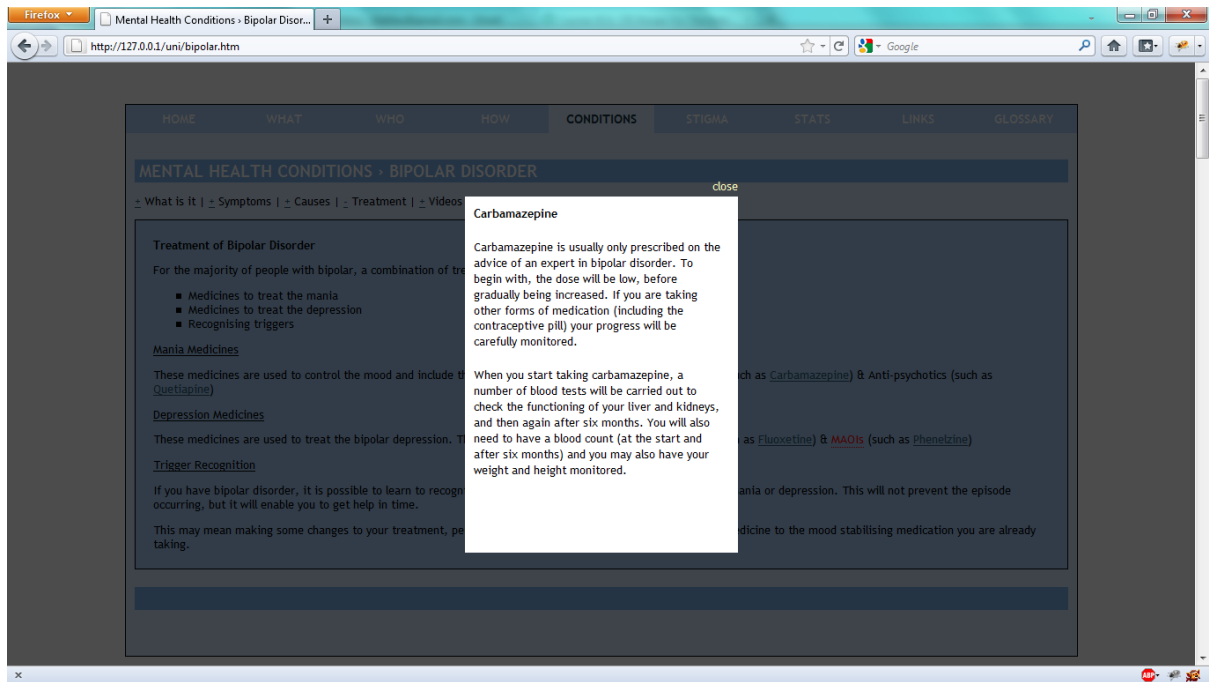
Firefox
Mental Health Conditions › Bipolar Disor...
+
http://127.0.0.1/uni/bipolar.htm
Google

HOME WHAT WHO HOW CONDITIONS STIGMA STATS LINKS GLOSSARY

MENTAL HEALTH CONDITIONS › BIPOLAR DISORDER

+ What is it | + Symptoms | + Causes | - Treatment | + Videos

Treatment of Bipolar Disorder

For the majority of people with bipolar, a combination of tr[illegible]

- Medicines to treat the mania
- Medicines to treat the depression
- Recognising triggers

Mania Medicines

These medicines are used to control the mood and include t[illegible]ch as Carbamazepine) & Anti-psychotics (such as Quetiapine)

Depression Medicines

These medicines are used to treat the bipolar depression. T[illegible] as Fluoxetine) & MAOIs (such as Phenelzine)

Trigger Recognition

If you have bipolar disorder, it is possible to learn to recogn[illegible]ania or depression. This will not prevent the episode occurring, but it will enable you to get help in time.

This may mean making some changes to your treatment, pe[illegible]dicine to the mood stabilising medication you are already taking.

close

Carbamazepine

Carbamazepine is usually only prescribed on the advice of an expert in bipolar disorder. To begin with, the dose will be low, before gradually being increased. If you are taking other forms of medication (including the contraceptive pill) your progress will be carefully monitored.

When you start taking carbamazepine, a number of blood tests will be carried out to check the functioning of your liver and kidneys, and then again after six months. You will also need to have a blood count (at the start and after six months) and you may also have your weight and height monitored.

×
ABP